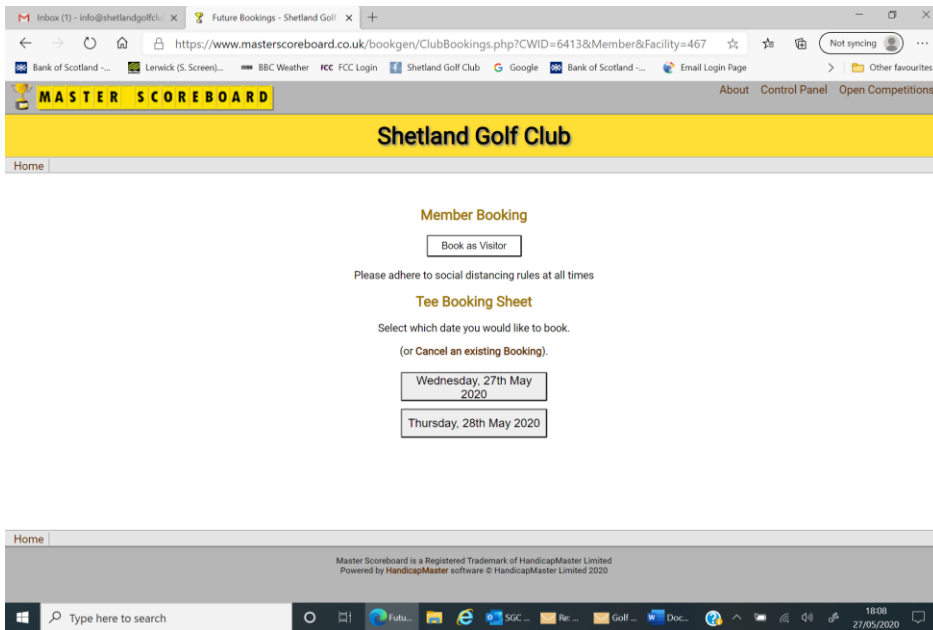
Inbox (1) - info@shetlandgolfclu ×   Future Bookings - Shetland Golf ×   +

https://www.masterscoreboard.co.uk/bookgen/ClubBookings.php?CWID=6413&Member&Facility=467

Not syncing

Bank of Scotland -...   Lerwick (S. Screen)...   BBC Weather   FCC Login   Shetland Golf Club   Google   Bank of Scotland -...   Email Login Page   Other favourites

MASTER SCOREBOARD

About   Control Panel   Open Competitions

Shetland Golf Club

Home

Member Booking

Book as Visitor

Please adhere to social distancing rules at all times

Tee Booking Sheet

Select which date you would like to book.

(or Cancel an existing Booking).

Wednesday, 27th May 2020

Thursday, 28th May 2020

Home

Master Scoreboard is a Registered Trademark of HandicapMaster Limited
Powered by HandicapMaster software © HandicapMaster Limited 2020

Type here to search   Futu...   SGC ...   Re: ...   Golf ...   Doc...   18:08 27/05/2020